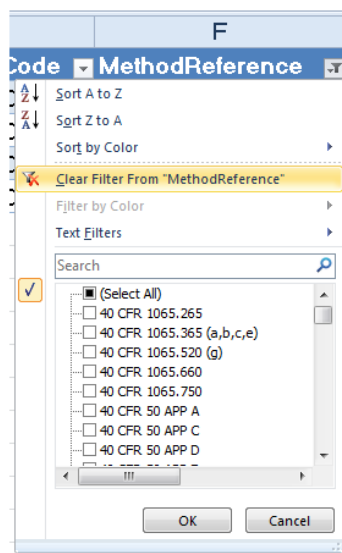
F

Code MethodReference

Sort A to Z

Sort Z to A

Sort by Color

Clear Filter From "MethodReference"

Filter by Color

Text Filters

Search

(Select All)

40 CFR 1065.265

40 CFR 1065.365 (a,b,c,e)

40 CFR 1065.520 (g)

40 CFR 1065.660

40 CFR 1065.750

40 CFR 50 APP A

40 CFR 50 APP C

40 CFR 50 APP D

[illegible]

OK

Cancel